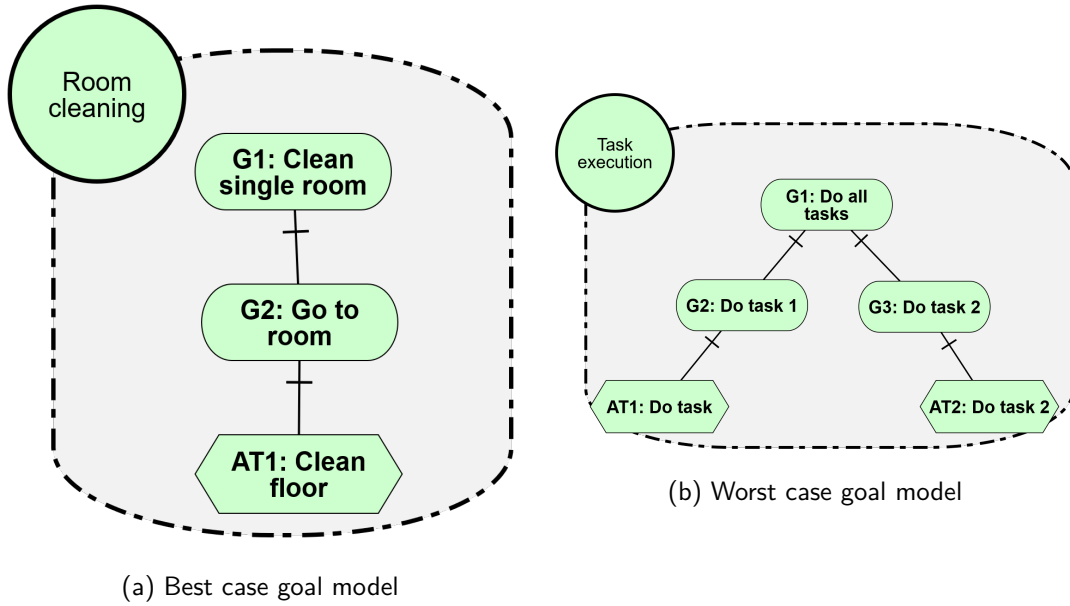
Room cleaning

G1: Clean single room

G2: Go to room

AT1: Clean floor

(a) Best case goal model

Task execution

G1: Do all tasks

G2: Do task 1

G3: Do task 2

AT1: Do task

AT2: Do task 2

(b) Worst case goal model